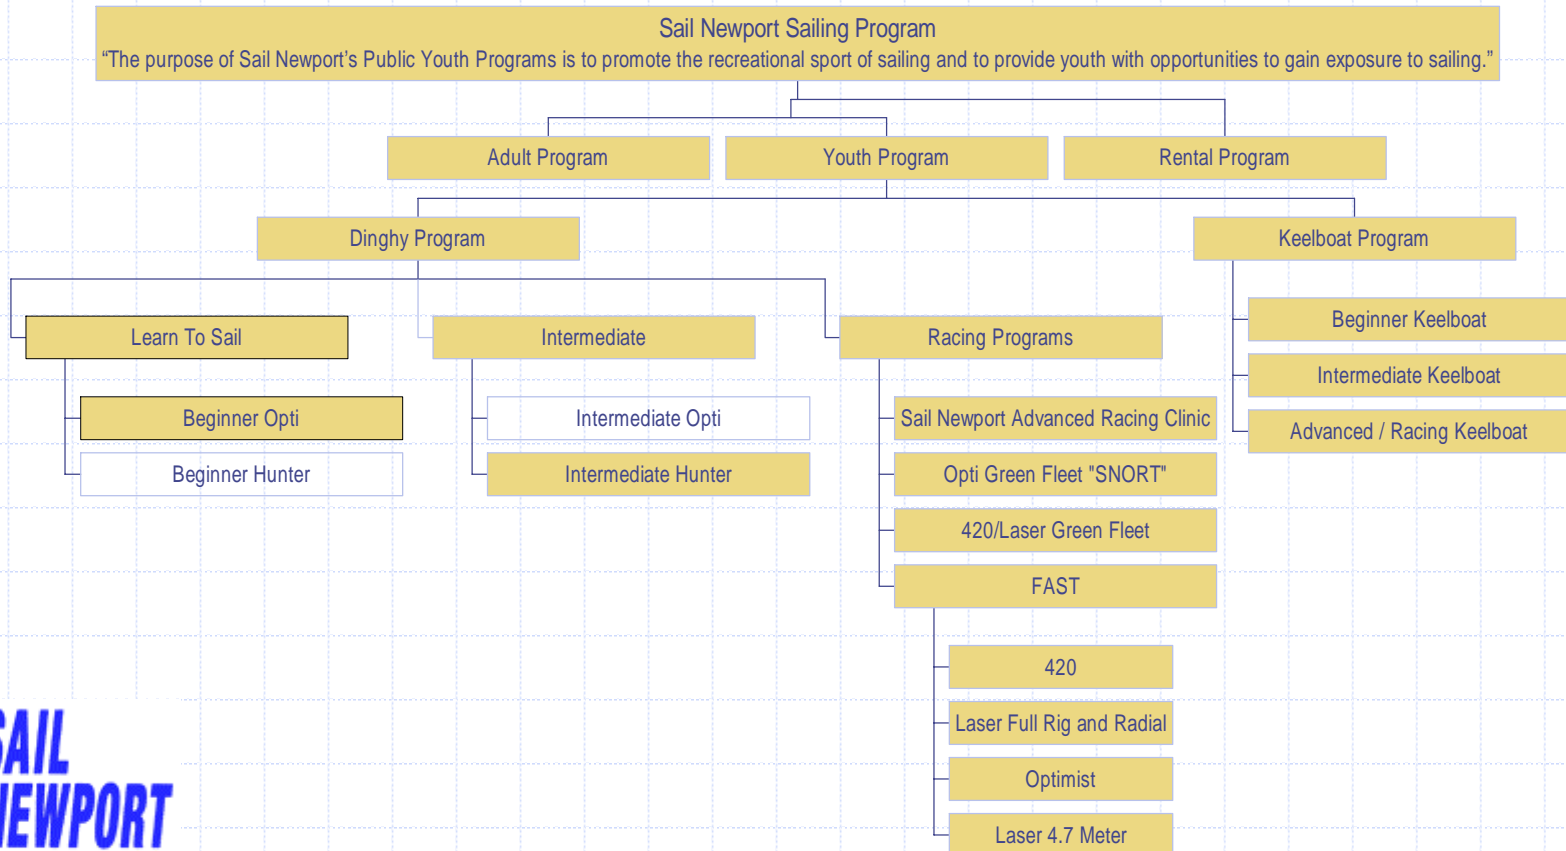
Sail Newport Sailing Program
"The purpose of Sail Newport's Public Youth Programs is to promote the recreational sport of sailing and to provide youth with opportunities to gain exposure to sailing."

Adult Program
Youth Program
Rental Program

Dinghy Program
Keelboat Program

Learn To Sail
Intermediate
Racing Programs

Beginner Keelboat
Intermediate Keelboat
Advanced / Racing Keelboat

Beginner Opti
Beginner Hunter

Intermediate Opti
Intermediate Hunter

Sail Newport Advanced Racing Clinic
Opti Green Fleet "SNORT"
420/Laser Green Fleet
FAST

420
Laser Full Rig and Radial
Optimist
Laser 4.7 Meter

AIL
EWPORT